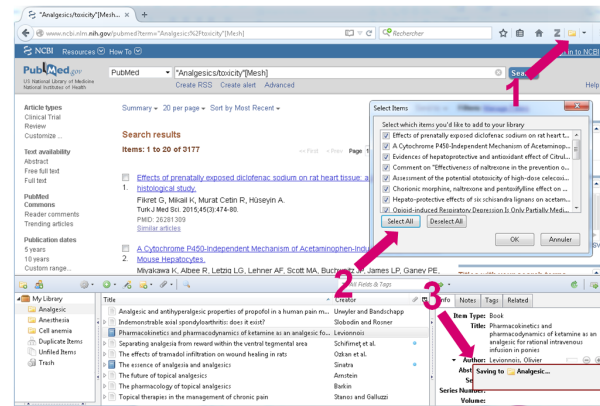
"Analgesics/toxicity"[Mesh... ×

www.ncbi.nlm.nih.gov/pubmed?term="Analgesics%2Ftoxicity"[Mesh]

Rechercher

NCBI Resources How To

in to NCBI

PubMed.gov
US National Library of Medicine
National Institutes of Health

PubMed

"Analgesics/toxicity"[Mesh]

Create RSS Create alert Advanced

Sea

Help

Article types
Clinical Trial
Review
Customize ...

Text availability
Abstract
Free full text
Full text

PubMed Commons
Reader comments
Trending articles

Publication dates
5 years
10 years
Custom range...

Summary 20 per page Sort by Most Recent

Search results

Items: 1 to 20 of 3177

<< First < Prev Page 1

1. Effects of prenatally exposed diclofenac sodium on rat heart tissue: a histological study.
Fikret G, Mikail K, Murat Cetin R, Hüseyin A.
Turk J Med Sci. 2015;45(3):474-80.
PMID: 26281309
Similar articles

2. A Cytochrome P450-Independent Mechanism of Acetaminophen-Ind Mouse Hepatocytes.
Miyakawa K, Albee R, Letzig LG, Lehner AF, Scott MA, Buchweitz JP, James LP, Ganey PE,

Select Items

Select which items you'd like to add to your library

Effects of prenatally exposed diclofenac sodium on rat heart t...
A Cytochrome P450-Independent Mechanism of Acetaminop...
Evidences of hepatoprotective and antioxidant effect of Citrul...
Comment on "Effectiveness of naltrexone in the prevention o...
Assessment of the potential ototoxicity of high-dose celecoxi...
Chorionic morphine, naltrexone and pentoxifylline effect on ...
Hepato-protective effects of six schisandra lignans on acetam...
Opioid-induced Respiratory Depression Is Only Partially Medi...

Select All Deselect All

OK Annuler

1

2

3

My Library
Analgesic
Anesthesia
Cell anemia
Duplicate Items
Unfiled Items
Trash

All Fields & Tags

Title | Creator
Analgesic and antihyperalgesic properties of propofol in a human pain m... | Unwyler and Bandschapp
Indomethacin and clinical rheumatoid arthritis: does it exist? | Slobodin and Rosner
Pharmacokinetics and pharmacodynamics of ketamine as an analgesic fo... | Levionnois
Separating analgesia from reward within the ventral tegmental area | Schifirnet et al.
The effects of tramadol infiltration on wound healing in rats | Ozkan et al.
The essence of analgesia and analgesics | Sinatra
The future of topical analgesics | Amstein
The pharmacology of topical analgesics | Barkin
Topical therapies in the management of chronic pain | Stanos and Galluzzi

Info Notes Tags Related

Item Type: Book
Title: Pharmacokinetics and pharmacodynamics of ketamine as an analgesic for rational intravenous infusion in ponies
Author: Levionnois, Olivier
Abst
Se
Series Number:
Volume:

Saving to Analgesic...